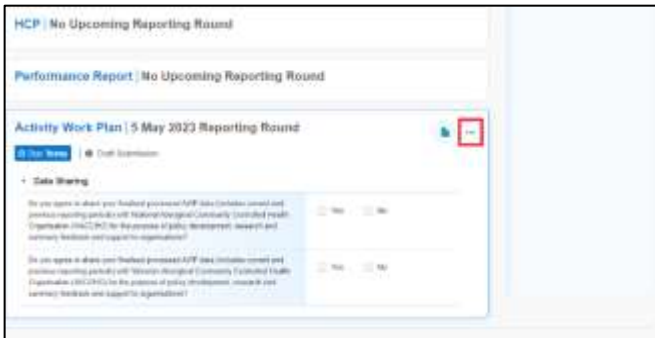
HCP | No Upcoming Reporting Round

Performance Report | No Upcoming Reporting Round

Activity Work Plan | 5 May 2023 Reporting Round

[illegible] | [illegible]

Data Sharing

Do you agree to share your finalised processed AWP data (includes current and previous reporting periods) with National Aboriginal Community Controlled Health Organisation (NACCHO) for the purpose of policy development, research and summary feedback and support to organisations?

Yes No

Do you agree to share your finalised processed AWP data (includes current and previous reporting periods) with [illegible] Aboriginal Community Controlled Health Organisation ([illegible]) for the purpose of policy development, research and summary feedback and support to organisations?

Yes No